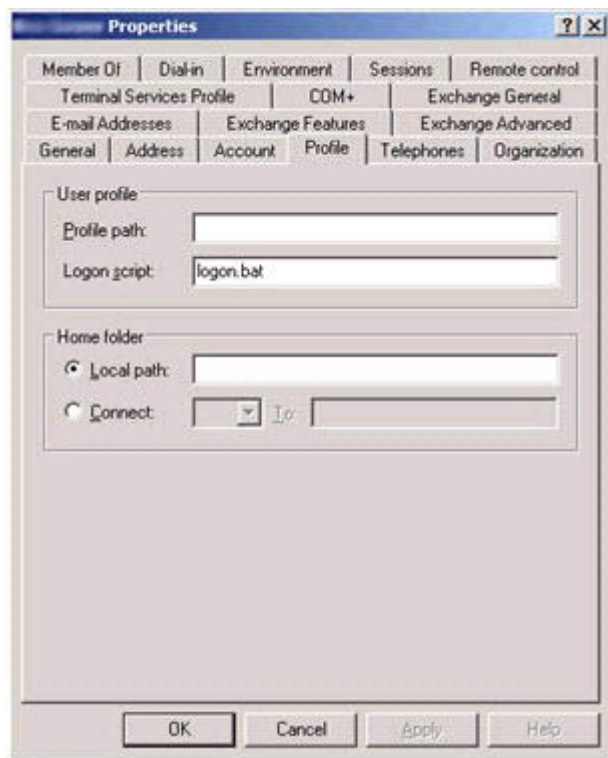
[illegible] Properties ? X

Member Of | Dial-in | Environment | Sessions | Remote control
Terminal Services Profile | COM+ | Exchange General
E-mail Addresses | Exchange Features | Exchange Advanced
General | Address | Account | Profile | Telephones | Organization

User profile
Profile path:
Logon script: logon.bat

Home folder
Local path:
Connect: To:

OK Cancel Apply Help